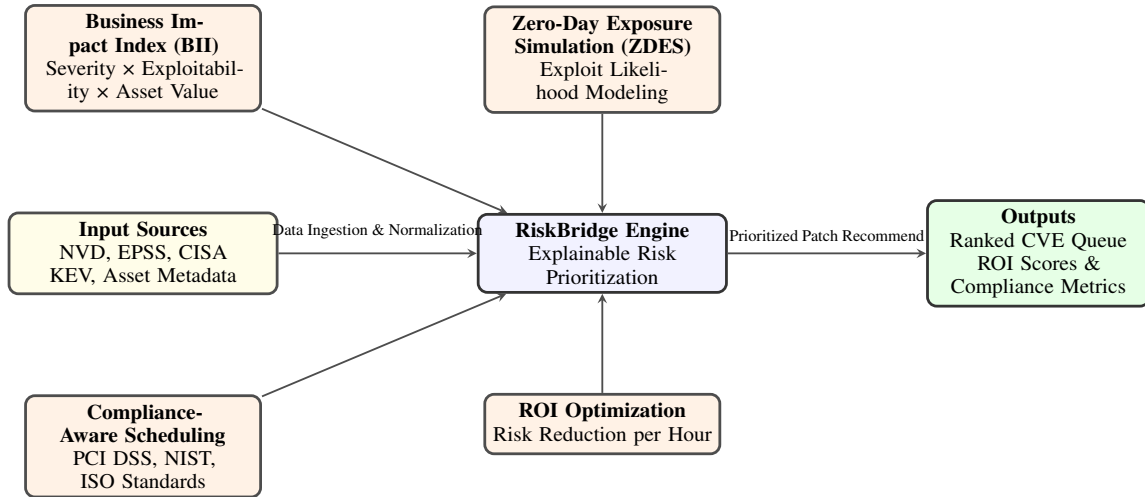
**Business Impact Index (BII)**
Severity × Exploitability × Asset Value

**Zero-Day Exposure Simulation (ZDES)**
Exploit Likelihood Modeling

**Input Sources**
NVD, EPSS, CISA KEV, Asset Metadata

Data Ingestion & Normalization

**RiskBridge Engine**
Explainable Risk Prioritization

Prioritized Patch Recommend

**Outputs**
Ranked CVE Queue
ROI Scores & Compliance Metrics

**Compliance-Aware Scheduling**
PCI DSS, NIST, ISO Standards

**ROI Optimization**
Risk Reduction per Hour